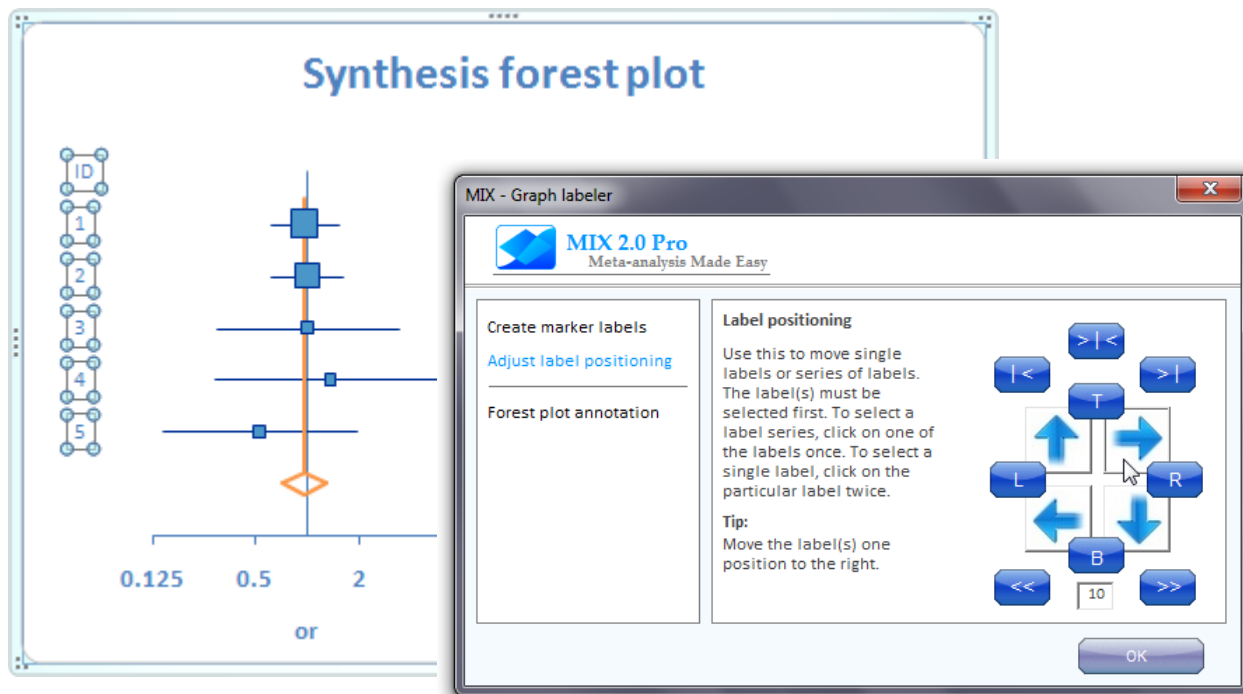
Synthesis forest plot

ID
1
2
3
4
5

0.125 0.5 2

or

MIX - Graph labeler

MIX 2.0 Pro
Meta-analysis Made Easy

Create marker labels
Adjust label positioning
Forest plot annotation

Label positioning

Use this to move single labels or series of labels. The label(s) must be selected first. To select a label series, click on one of the labels once. To select a single label, click on the particular label twice.

Tip:
Move the label(s) one position to the right.

>|<
|<
>|
T
L
R
B
<<
10
>>

OK